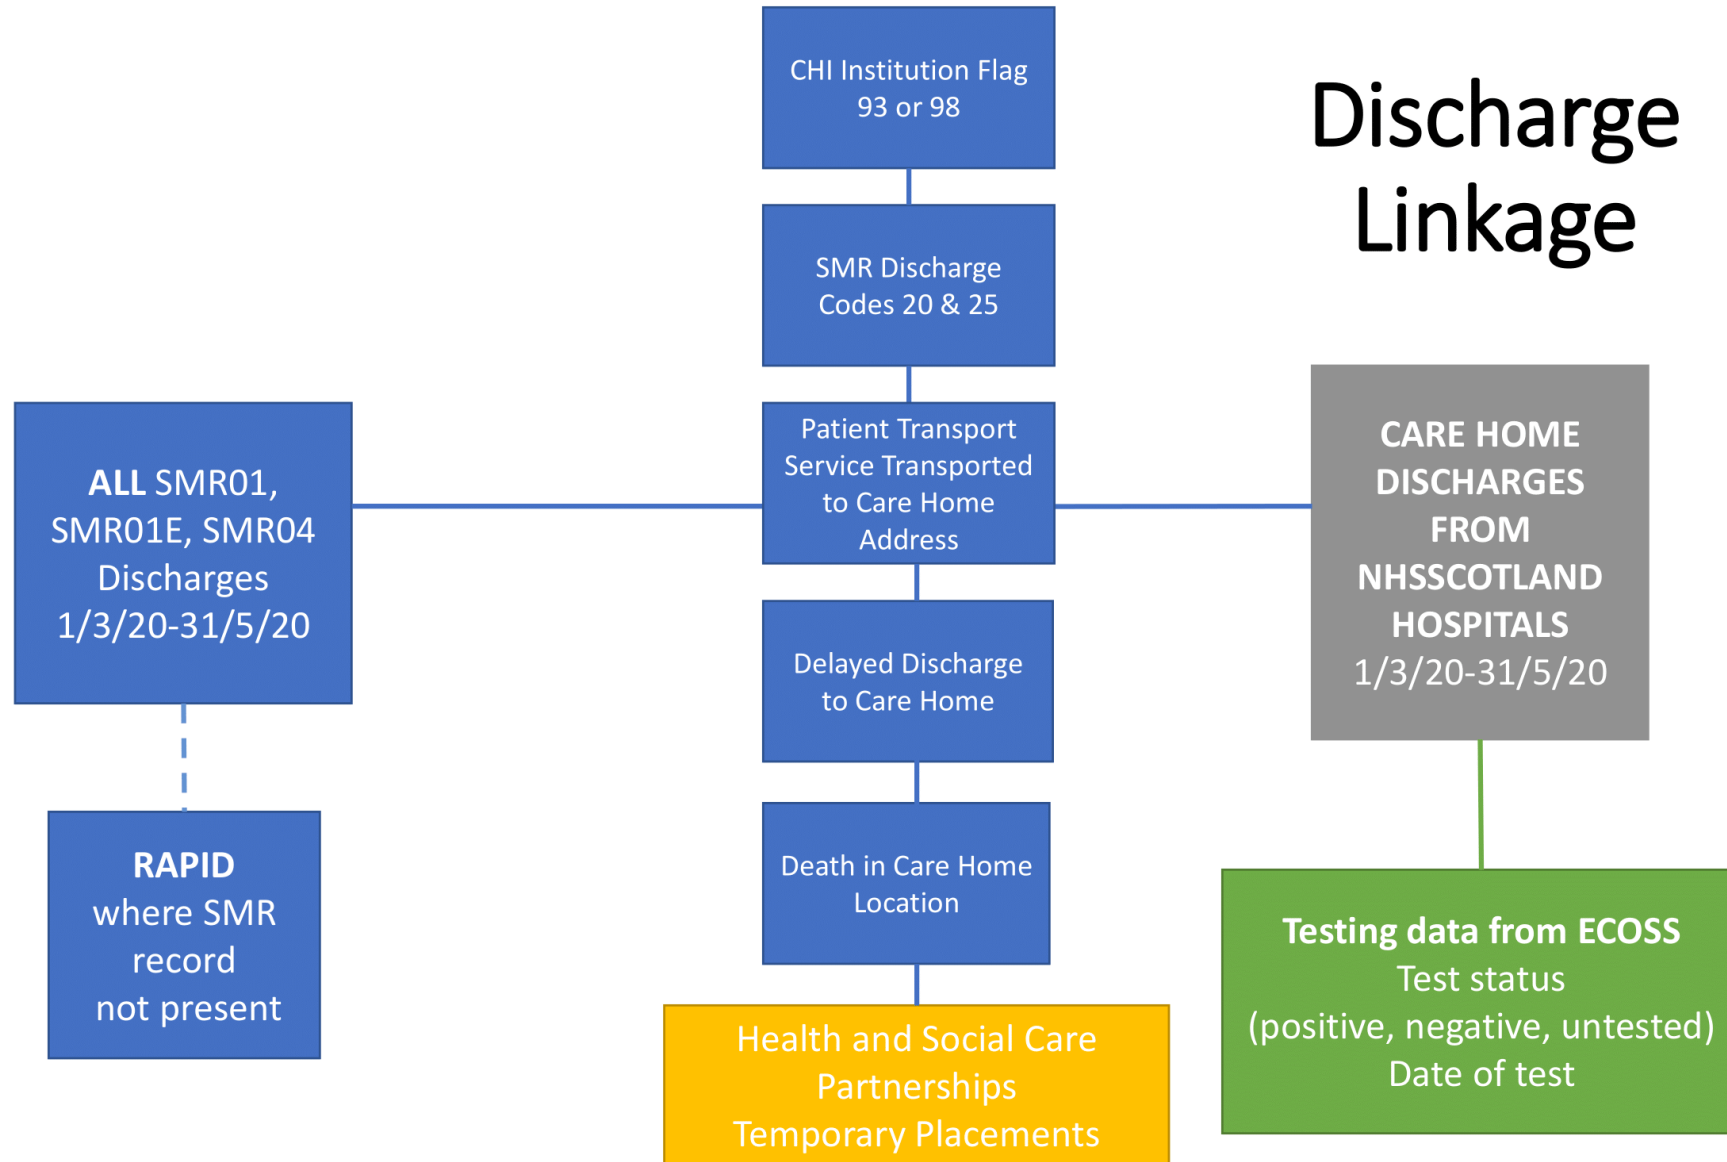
Discharge Linkage

CHI Institution Flag
93 or 98

SMR Discharge
Codes 20 & 25

ALL SMR01,
SMR01E, SMR04
Discharges
1/3/20-31/5/20

Patient Transport
Service Transported
to Care Home
Address

CARE HOME
DISCHARGES
FROM
NHSSCOTLAND
HOSPITALS
1/3/20-31/5/20

Delayed Discharge
to Care Home

RAPID
where SMR
record
not present

Death in Care Home
Location

Testing data from ECOSS
Test status
(positive, negative, untested)
Date of test

Health and Social Care
Partnerships
Temporary Placements